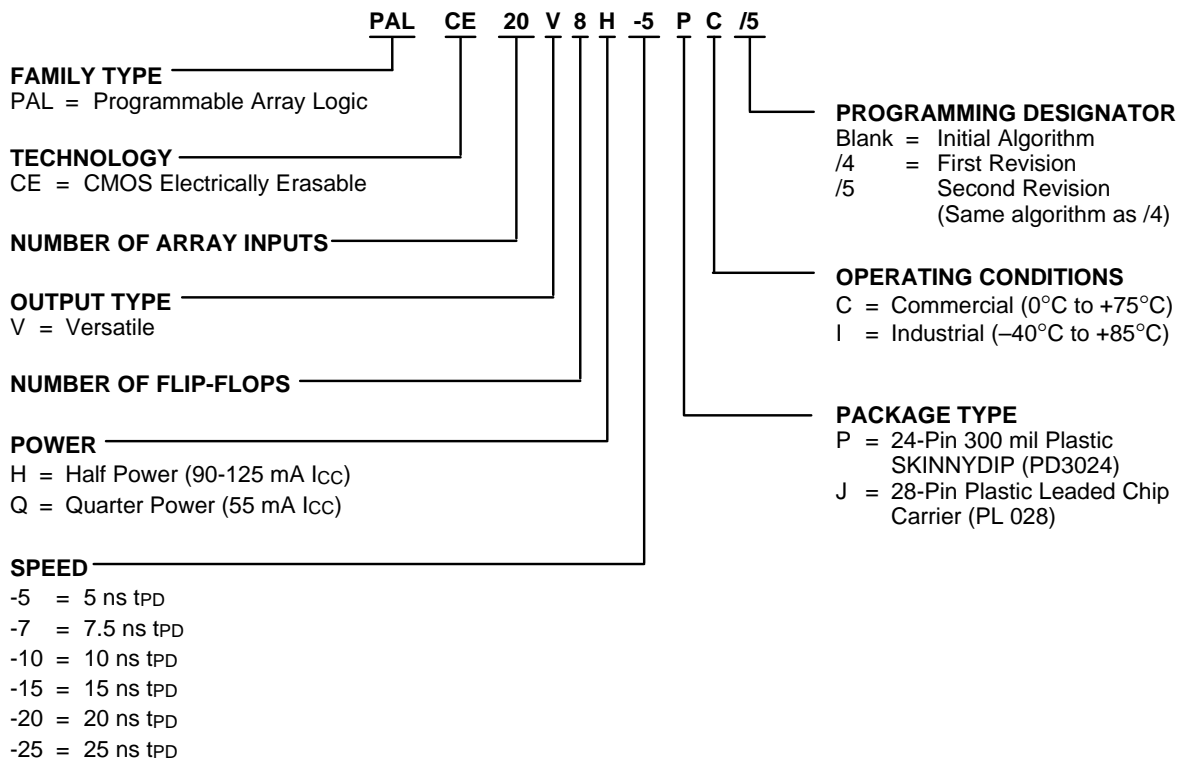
PAL CE 20 V 8 H -5 P C /5

FAMILY TYPE
PAL = Programmable Array Logic

TECHNOLOGY
CE = CMOS Electrically Erasable

NUMBER OF ARRAY INPUTS

OUTPUT TYPE
V = Versatile

NUMBER OF FLIP-FLOPS

POWER
H = Half Power (90-125 mA $I_{CC}$)
Q = Quarter Power (55 mA $I_{CC}$)

SPEED
-5 = 5 ns $t_{PD}$
-7 = 7.5 ns $t_{PD}$
-10 = 10 ns $t_{PD}$
-15 = 15 ns $t_{PD}$
-20 = 20 ns $t_{PD}$
-25 = 25 ns $t_{PD}$

PROGRAMMING DESIGNATOR
Blank = Initial Algorithm
/4 = First Revision
/5 Second Revision
(Same algorithm as /4)

OPERATING CONDITIONS
C = Commercial (0°C to +75°C)
I = Industrial (–40°C to +85°C)

PACKAGE TYPE
P = 24-Pin 300 mil Plastic SKINNYDIP (PD3024)
J = 28-Pin Plastic Leaded Chip Carrier (PL 028)